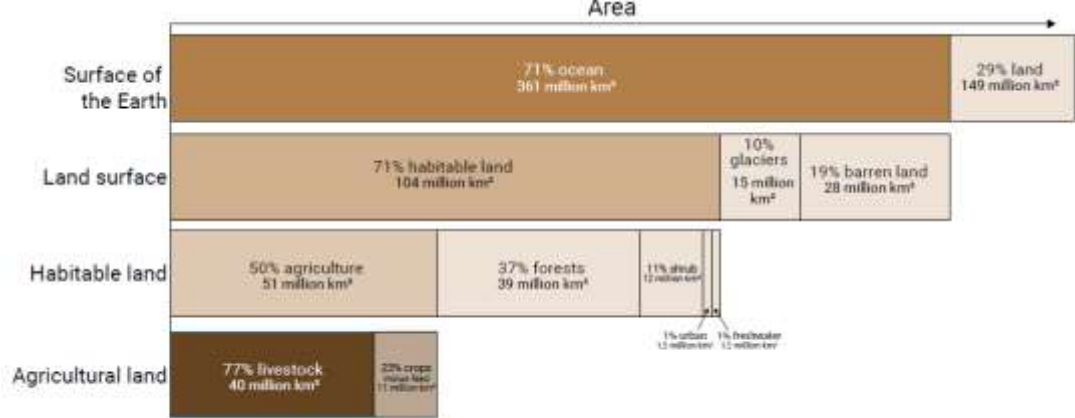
Area

Surface of the Earth

71% ocean
361 million km²

29% land
149 million km²

Land surface

71% habitable land
104 million km²

10% glaciers
15 million km²

19% barren land
28 million km²

Habitable land

50% agriculture
51 million km²

37% forests
39 million km²

11% shrub
12 million km²

1% urban
1.5 million km²

1% freshwater
1.5 million km²

Agricultural land

77% livestock
40 million km²

23% crops
minus feed
11 million km²